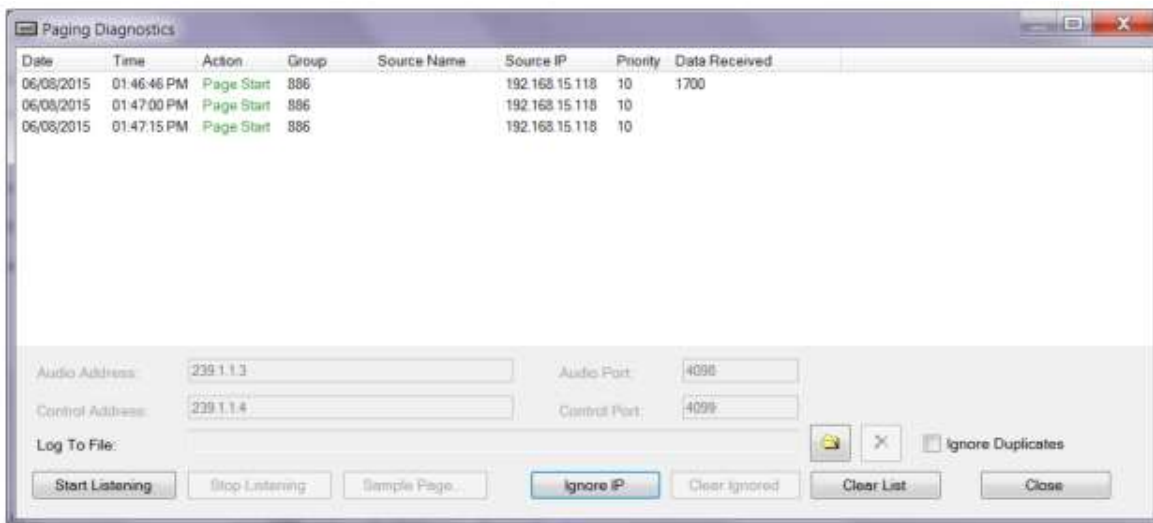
Paging Diagnostics

| Date | Time | Action | Group | Source Name | Source IP | Priority | Data Received |
|---|---|---|---|---|---|---|---|
| 06/08/2015 | 01:46:46 PM | Page Start | 886 | | 192.168.15.118 | 10 | 1700 |
| 06/08/2015 | 01:47:00 PM | Page Start | 886 | | 192.168.15.118 | 10 | |
| 06/08/2015 | 01:47:15 PM | Page Start | 886 | | 192.168.15.118 | 10 | |

Audio Address: 239.1.1.3
Audio Port: 4098
Control Address: 239.1.1.4
Control Port: 4099
Log To File:
Ignore Duplicates

Start Listening
Stop Listening
Sample Page...
Ignore IP
Clear Ignored
Clear List
Close